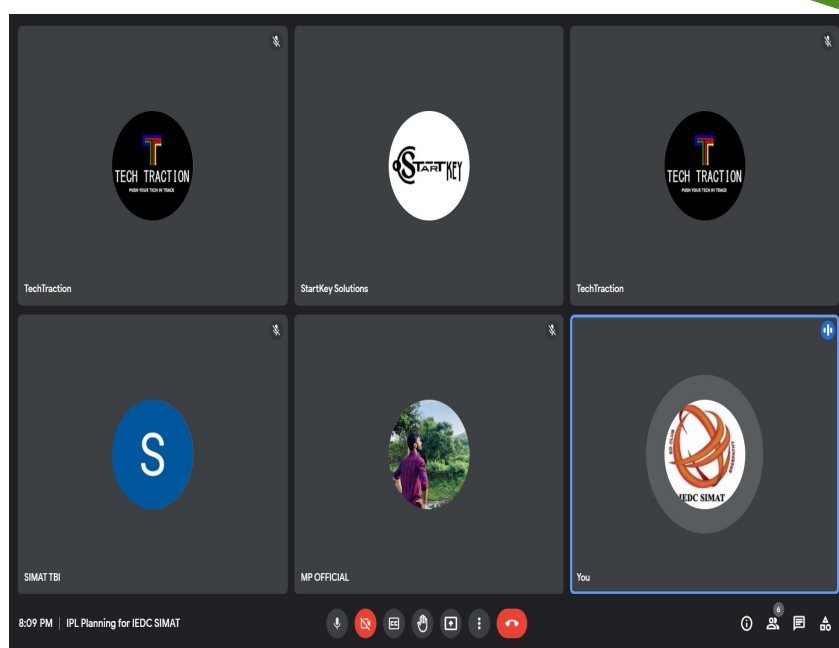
TECH TRACTION
PUSH YOUR TECH IN TRACK

TechTraction

START KEY

StartKey Solutions

TECH TRACTION
PUSH YOUR TECH IN TRACK

TechTraction

S

SIMAT TBI

MP OFFICIAL

IEDC SIMAT

You

8:09 PM | IPL Planning for IEDC SIMAT

6